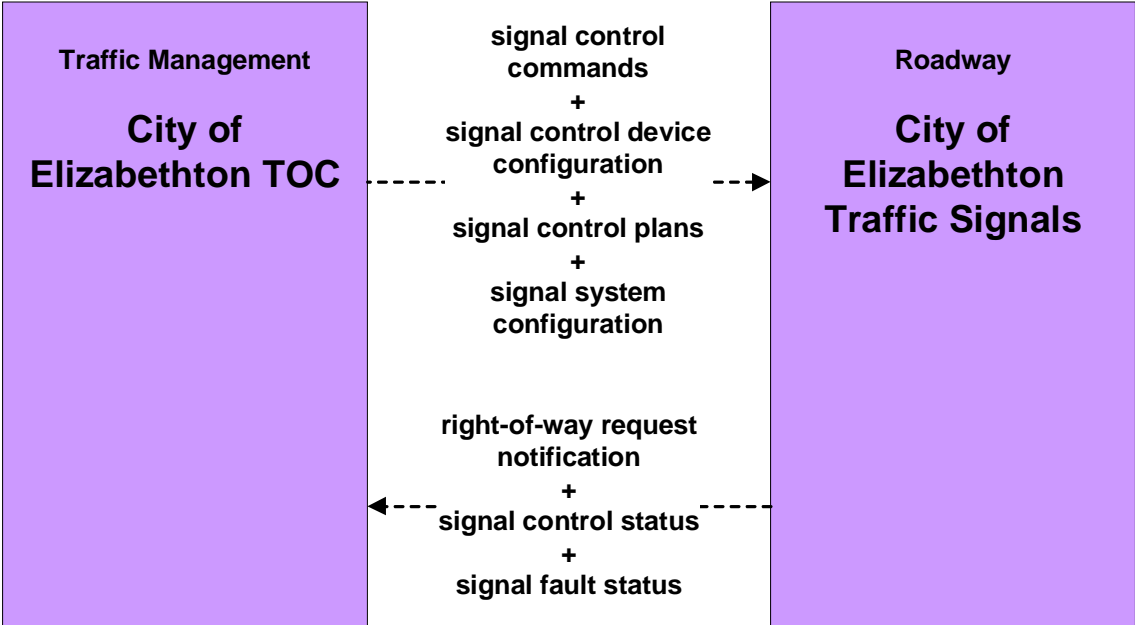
Traffic Management

City of Elizabethton TOC

signal control commands
+
signal control device configuration
+
signal control plans
+
signal system configuration

right-of-way request notification
+
signal control status
+
signal fault status

Roadway

City of Elizabethton Traffic Signals